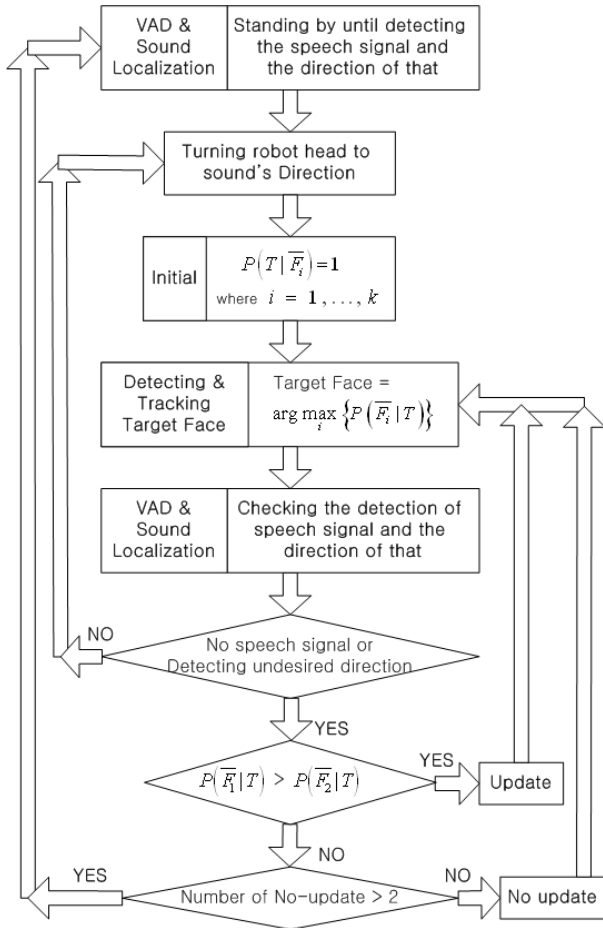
VAD & Sound Localization

Standing by until detecting the speech signal and the direction of that

Turning robot head to sound's Direction

Initial

$P(T \mid \overline{F_i}) = 1$
where $i = 1, \ldots, k$

Detecting & Tracking Target Face

Target Face = $\arg\max_i \{P(\overline{F_i} \mid T)\}$

VAD & Sound Localization

Checking the detection of speech signal and the direction of that

NO

No speech signal or Detecting undesired direction

YES

$P(\overline{F_1} \mid T) > P(\overline{F_2} \mid T)$

YES

Update

NO

YES

Number of No-update > 2

NO

No update